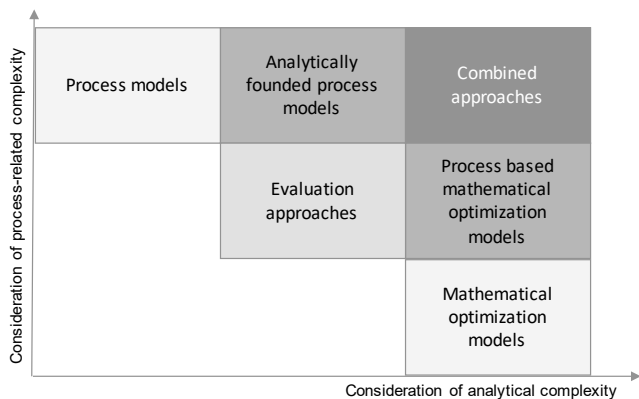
Consideration of process-related complexity

Process models

Analytically founded process models

Combined approaches

Evaluation approaches

Process based mathematical optimization models

Mathematical optimization models

Consideration of analytical complexity